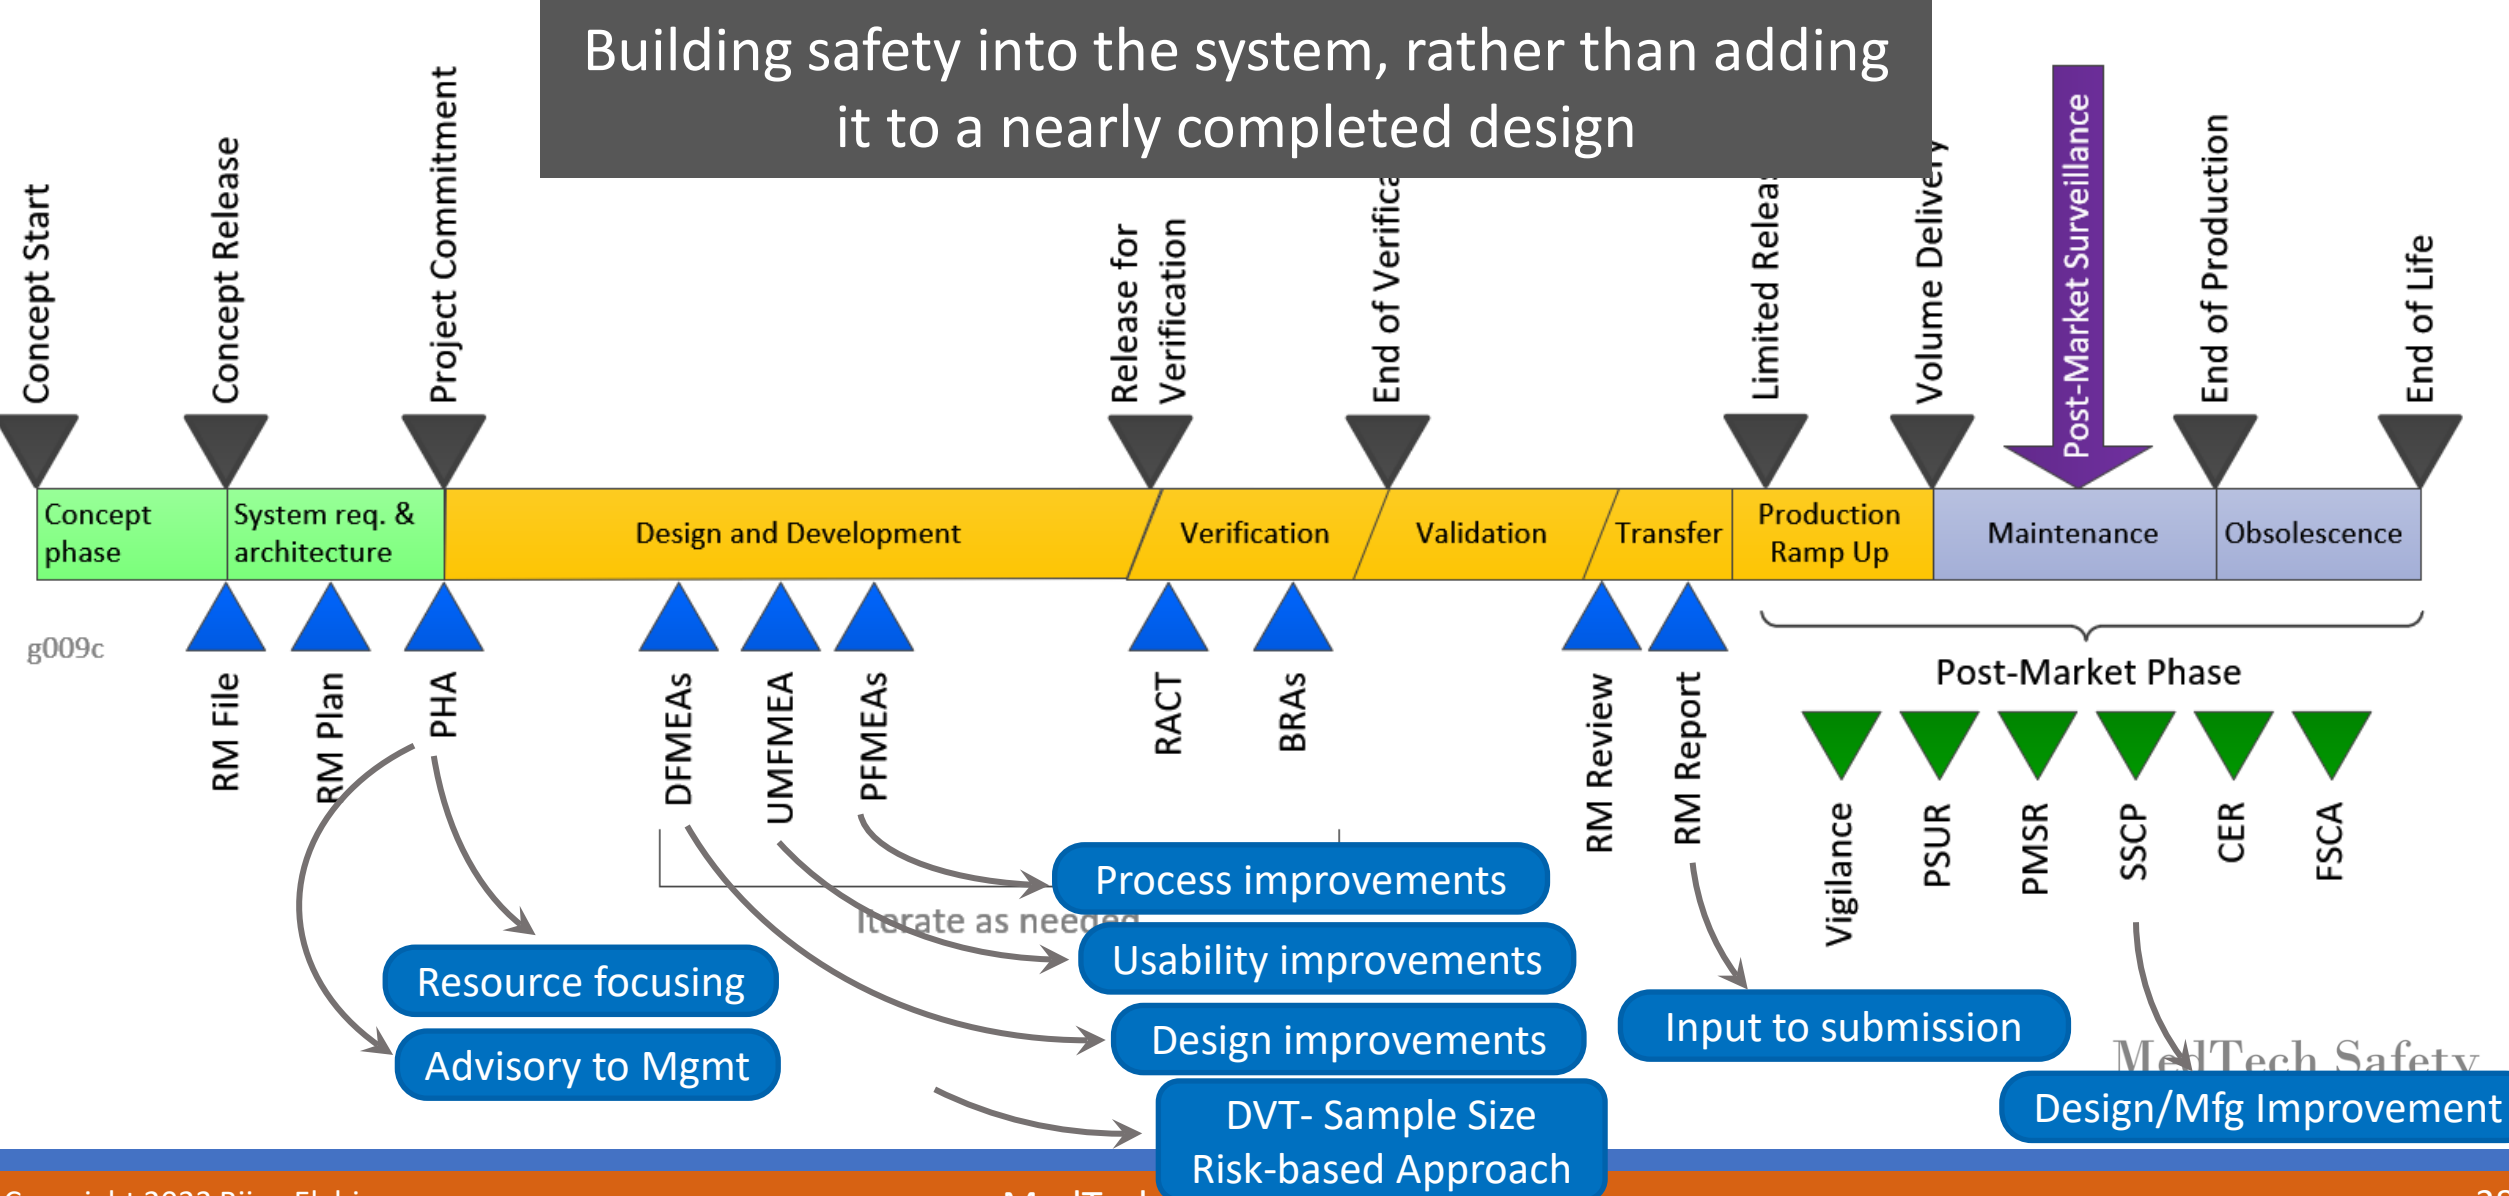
Building safety into the system, rather than adding it to a nearly completed design

Concept Start
Concept Release
Project Commitment
Release for Verification
End of Verifica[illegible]
Limited Relea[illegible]
Volume Deliv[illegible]
Post-Market Surveillance
End of Production
End of Life

Concept phase
System req. & architecture
Design and Development
Verification
Validation
Transfer
Production Ramp Up
Maintenance
Obsolescence

g009c

RM File
RM Plan
PHA
DFMEAs
UMFMEA
PFMEAs
RACT
BRAs
RM Review
RM Report

Post-Market Phase

Vigilance
PSUR
PMSR
SSCP
CER
FSCA

Iterate as needed

Process improvements
Usability improvements
Design improvements
DVT- Sample Size Risk-based Approach
Resource focusing
Advisory to Mgmt
Input to submission
MedTech Safety
Design/Mfg Improvement